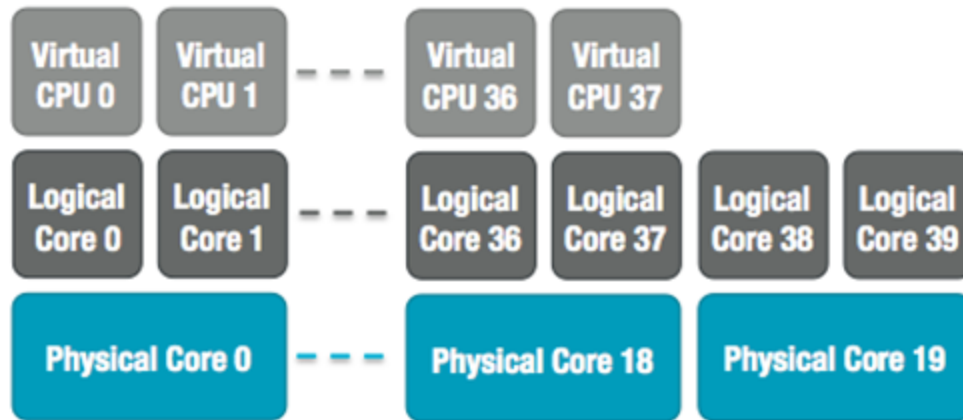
Virtual CPU 0

Virtual CPU 1

Virtual CPU 36

Virtual CPU 37

Logical Core 0

Logical Core 1

Logical Core 36

Logical Core 37

Logical Core 38

Logical Core 39

Physical Core 0

Physical Core 18

Physical Core 19